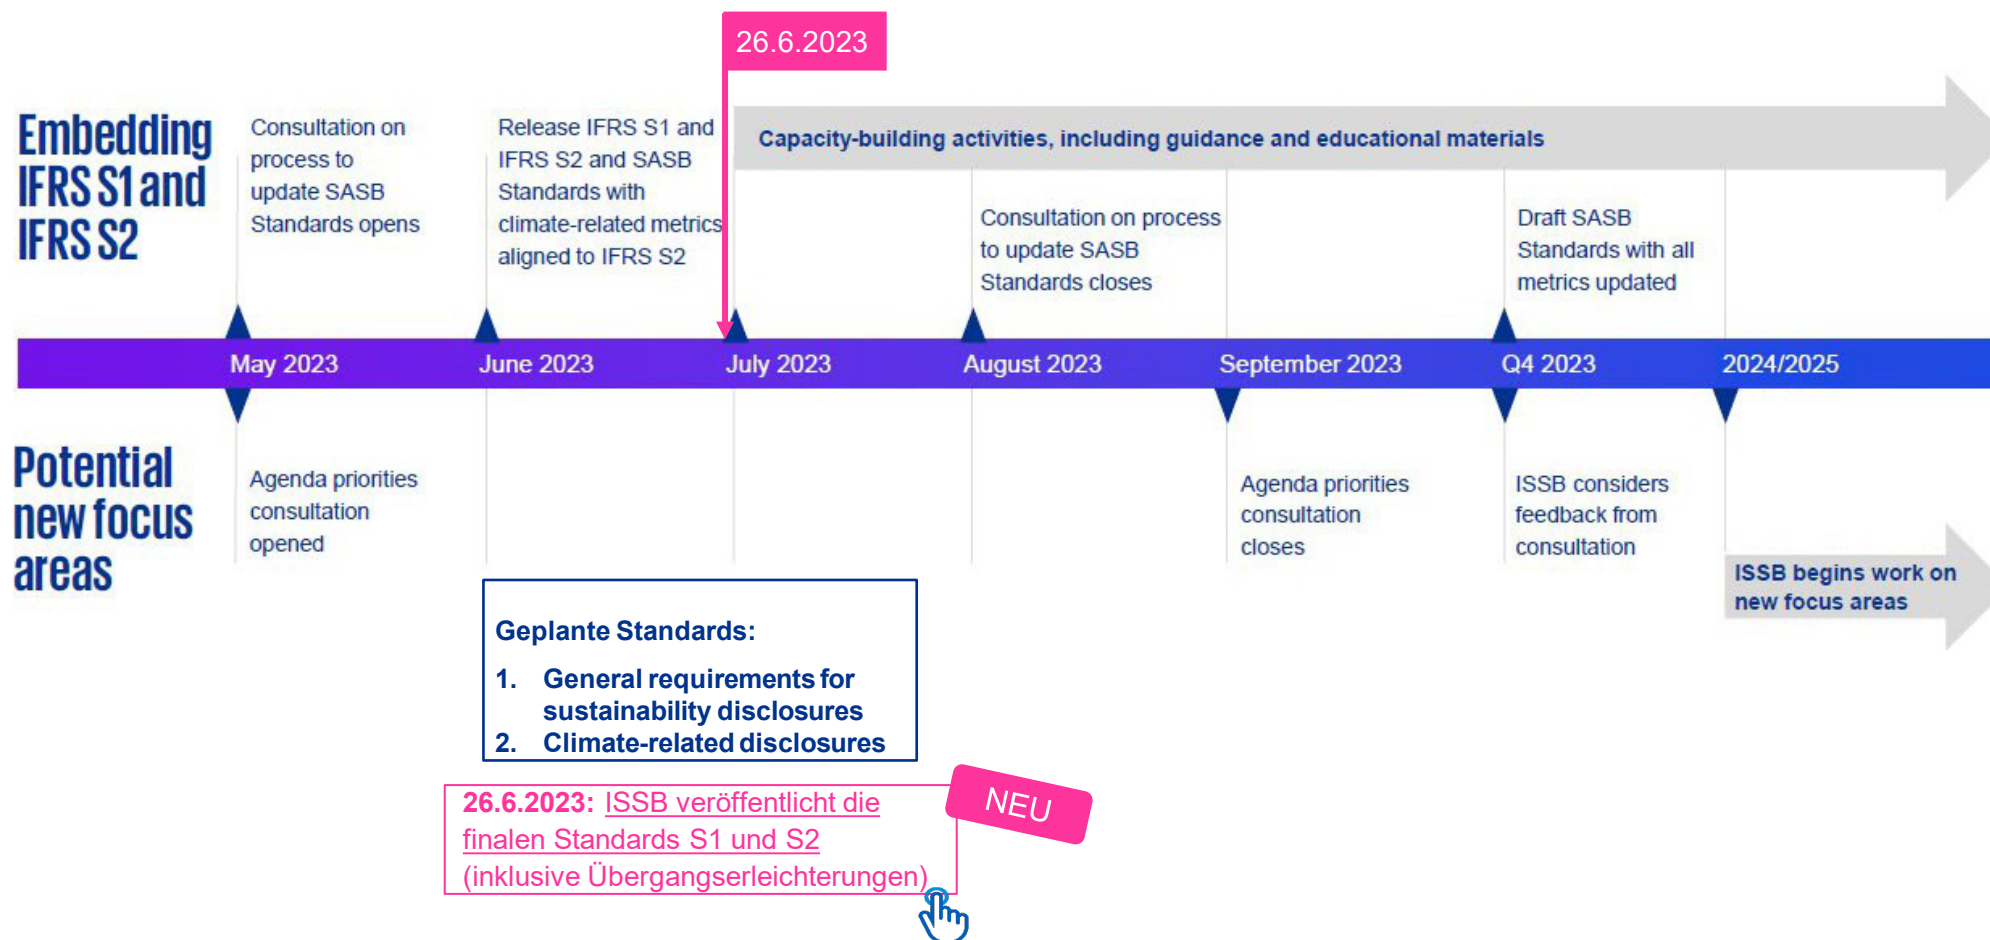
26.6.2023

Embedding IFRS S1 and IFRS S2

Consultation on process to update SASB Standards opens

Release IFRS S1 and IFRS S2 and SASB Standards with climate-related metrics aligned to IFRS S2

Capacity-building activities, including guidance and educational materials

Consultation on process to update SASB Standards closes

Draft SASB Standards with all metrics updated

May 2023 | June 2023 | July 2023 | August 2023 | September 2023 | Q4 2023 | 2024/2025

Potential new focus areas

Agenda priorities consultation opened

Agenda priorities consultation closes

ISSB considers feedback from consultation

ISSB begins work on new focus areas

Geplante Standards:

1. General requirements for sustainability disclosures
2. Climate-related disclosures

26.6.2023: ISSB veröffentlicht die finalen Standards S1 und S2 (inklusive Übergangserleichterungen)

NEU